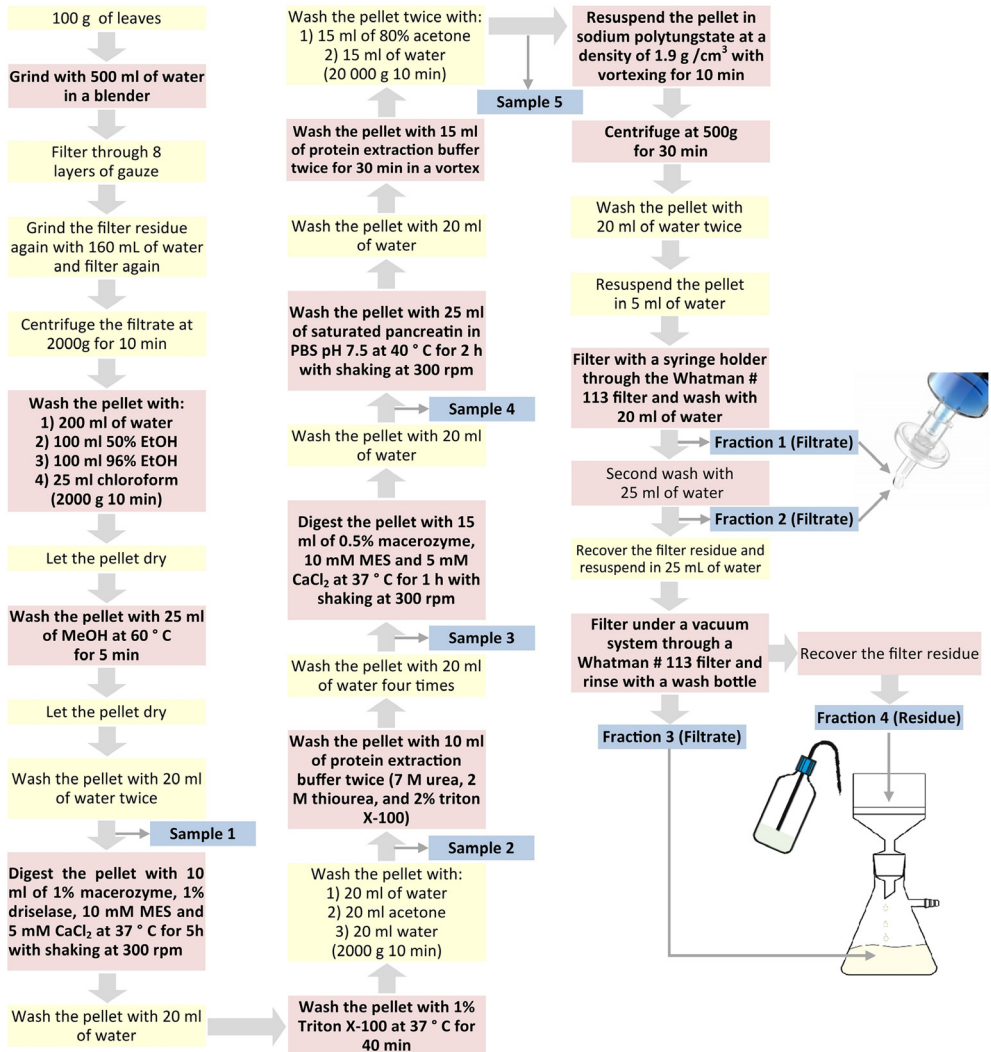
100 g of leaves

Grind with 500 ml of water in a blender

Filter through 8 layers of gauze

Grind the filter residue again with 160 mL of water and filter again

Centrifuge the filtrate at 2000g for 10 min

Wash the pellet with:
1) 200 ml of water
2) 100 ml 50% EtOH
3) 100 ml 96% EtOH
4) 25 ml chloroform
(2000 g 10 min)

Let the pellet dry

Wash the pellet with 25 ml of MeOH at 60 ° C for 5 min

Let the pellet dry

Wash the pellet with 20 ml of water twice

Sample 1

Digest the pellet with 10 ml of 1% macerozyme, 1% driselase, 10 mM MES and 5 mM $CaCl_2$ at 37 ° C for 5h with shaking at 300 rpm

Wash the pellet with 20 ml of water

Wash the pellet with 1% Triton X-100 at 37 ° C for 40 min

Wash the pellet with:
1) 20 ml of water
2) 20 ml acetone
3) 20 ml water
(2000 g 10 min)

Sample 2

Wash the pellet with 10 ml of protein extraction buffer twice (7 M urea, 2 M thiourea, and 2% triton X-100)

Wash the pellet with 20 ml of water four times

Sample 3

Digest the pellet with 15 ml of 0.5% macerozyme, 10 mM MES and 5 mM $CaCl_2$ at 37 ° C for 1 h with shaking at 300 rpm

Wash the pellet with 20 ml of water

Sample 4

Wash the pellet with 25 ml of saturated pancreatin in PBS pH 7.5 at 40 ° C for 2 h with shaking at 300 rpm

Wash the pellet with 20 ml of water

Wash the pellet with 15 ml of protein extraction buffer twice for 30 min in a vortex

Wash the pellet twice with:
1) 15 ml of 80% acetone
2) 15 ml of water
(20 000 g 10 min)

Sample 5

Resuspend the pellet in sodium polytungstate at a density of 1.9 g /cm$^3$ with vortexing for 10 min

Centrifuge at 500g for 30 min

Wash the pellet with 20 ml of water twice

Resuspend the pellet in 5 ml of water

Filter with a syringe holder through the Whatman # 113 filter and wash with 20 ml of water

Fraction 1 (Filtrate)

Second wash with 25 ml of water

Fraction 2 (Filtrate)

Recover the filter residue and resuspend in 25 mL of water

Filter under a vacuum system through a Whatman # 113 filter and rinse with a wash bottle

Recover the filter residue

Fraction 4 (Residue)

Fraction 3 (Filtrate)